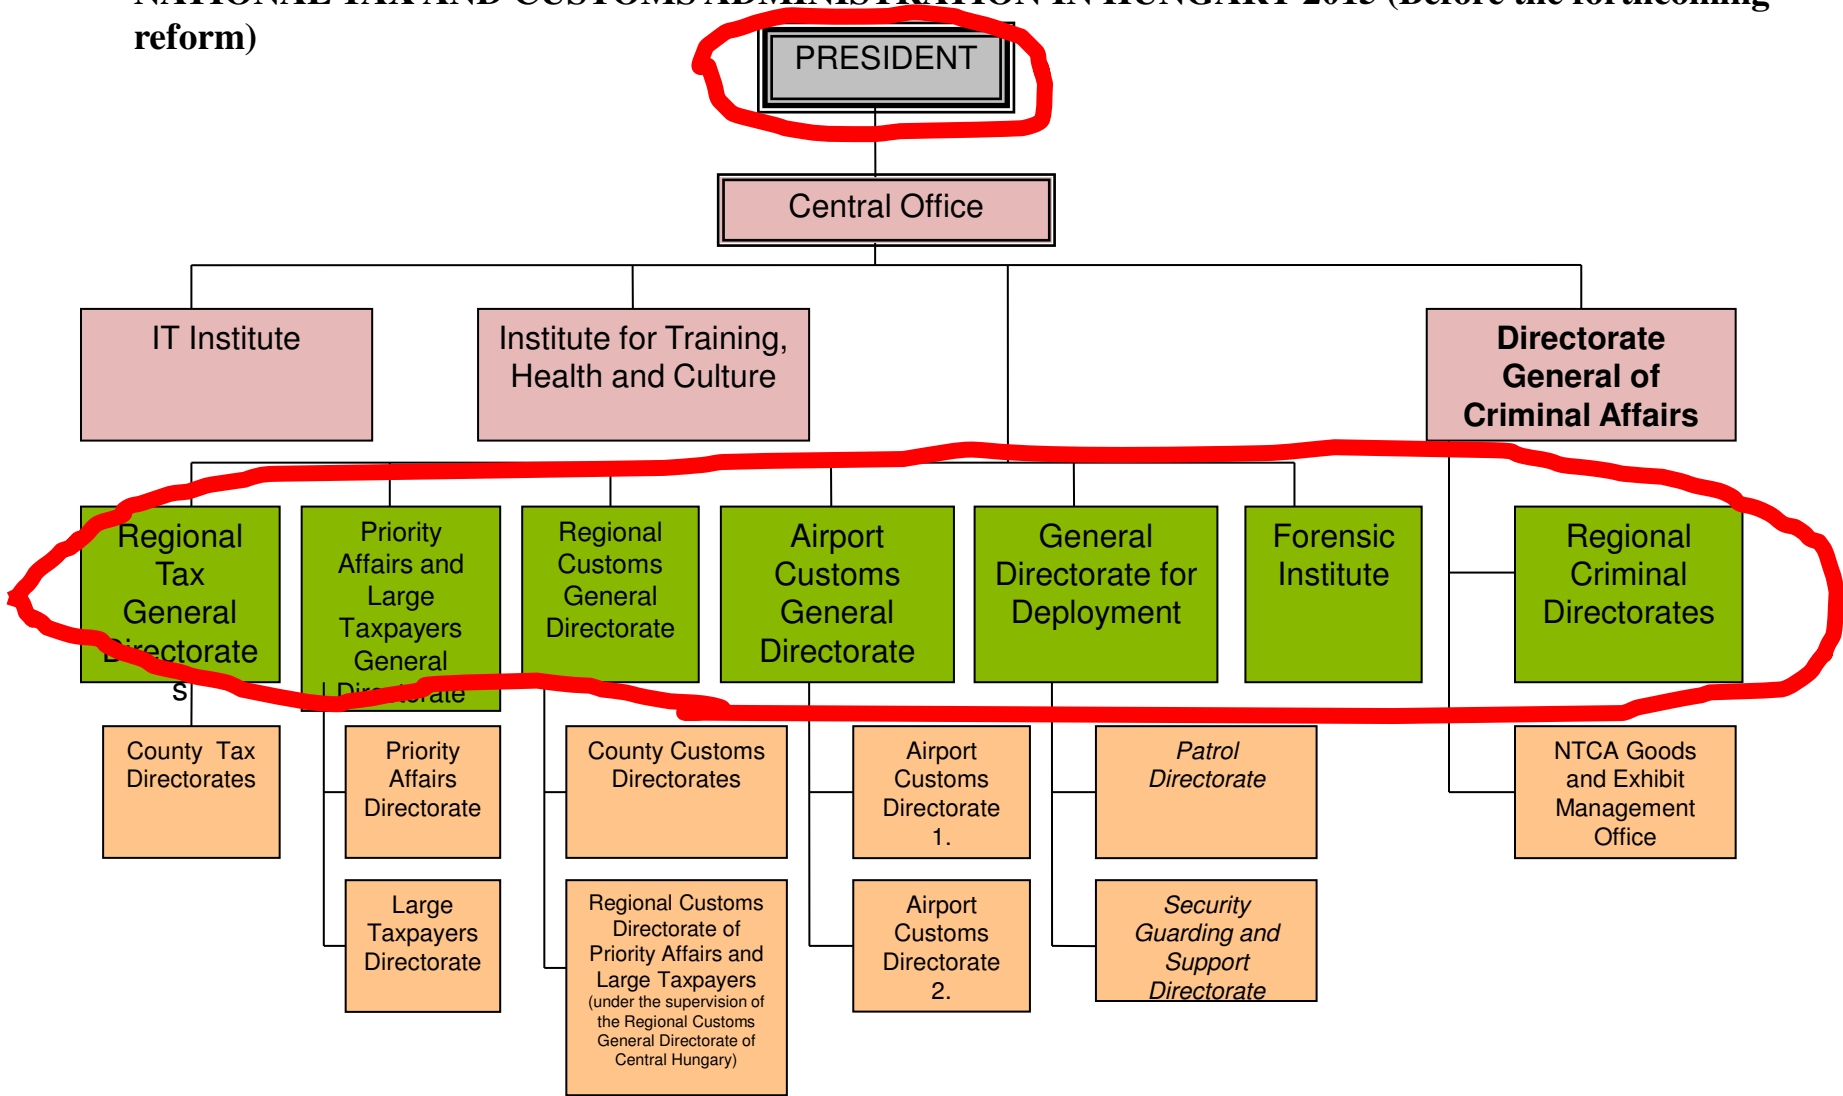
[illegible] (Before the forthcoming reform)

PRESIDENT

Central Office

IT Institute

Institute for Training, Health and Culture

Directorate General of Criminal Affairs

Regional Tax General Directorates

Priority Affairs and Large Taxpayers General Directorate

Regional Customs General Directorate

Airport Customs General Directorate

General Directorate for Deployment

Forensic Institute

Regional Criminal Directorates

County Tax Directorates

Priority Affairs Directorate

Large Taxpayers Directorate

County Customs Directorates

Regional Customs Directorate of Priority Affairs and Large Taxpayers (under the supervision of the Regional Customs General Directorate of Central Hungary)

Airport Customs Directorate 1.

Airport Customs Directorate 2.

Patrol Directorate

Security Guarding and Support Directorate

NTCA Goods and Exhibit Management Office